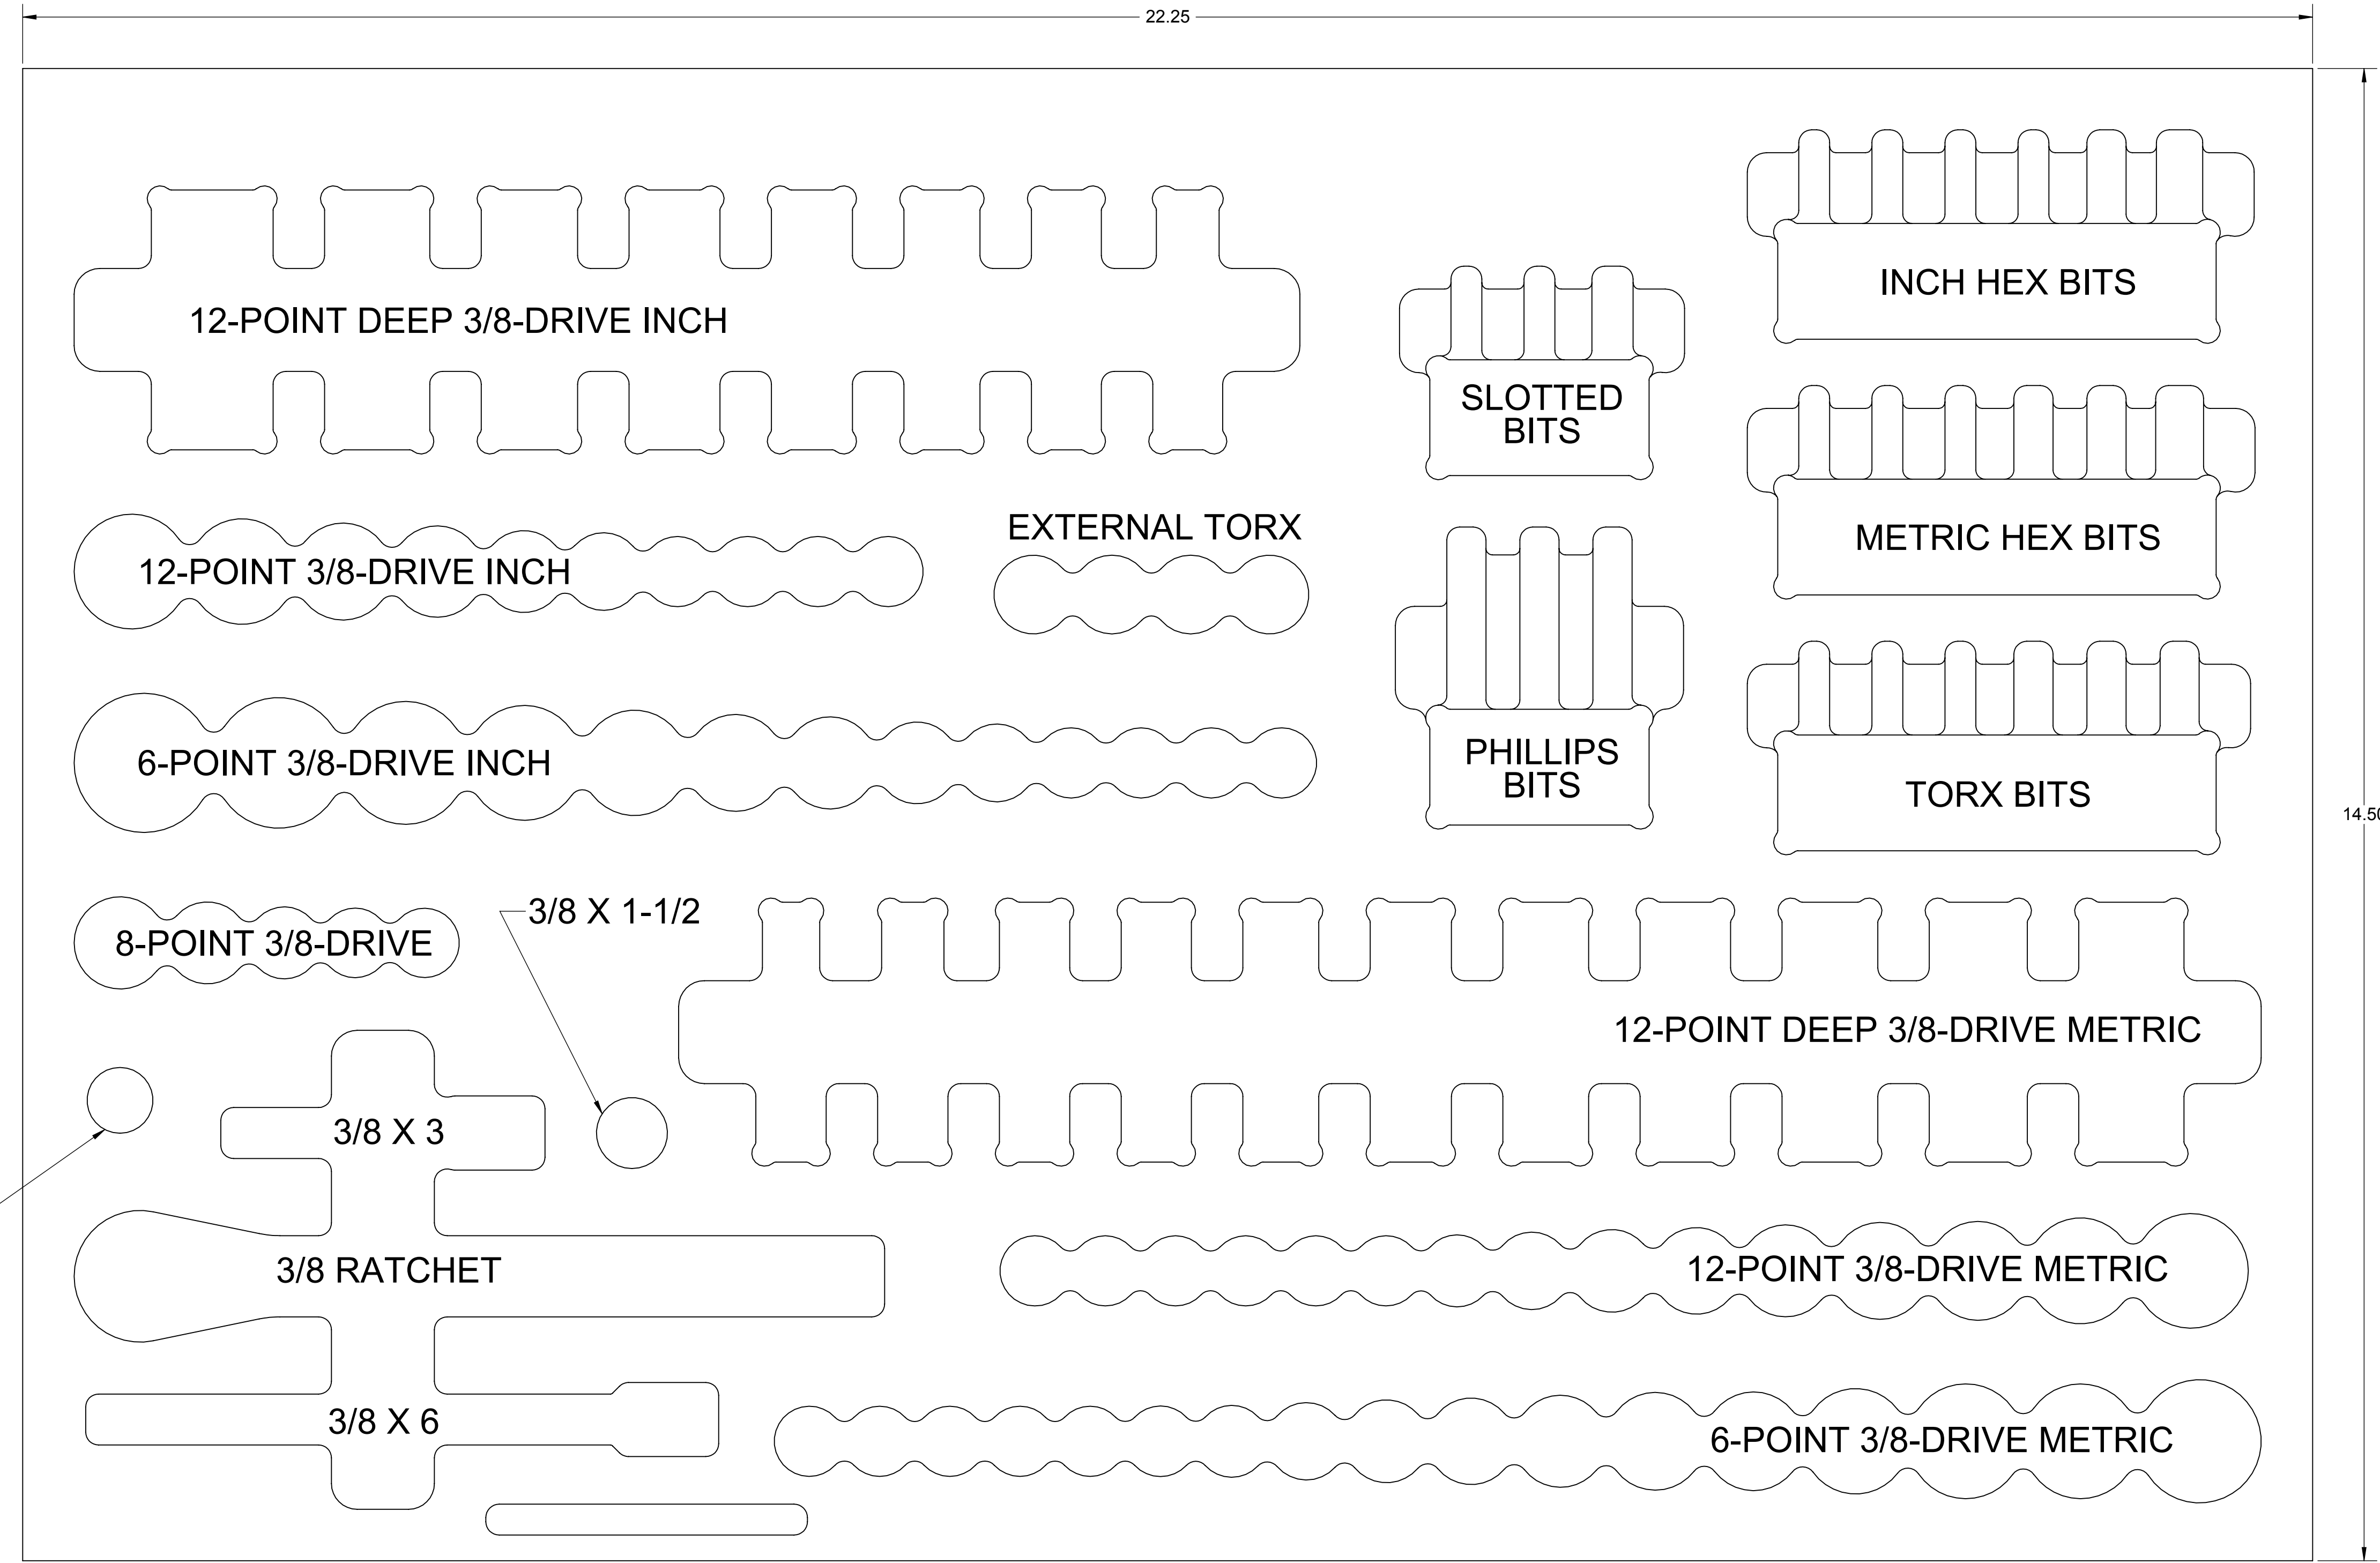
22.25

14.50

12-POINT DEEP 3/8-DRIVE INCH

SLOTTED BITS

INCH HEX BITS

METRIC HEX BITS

EXTERNAL TORX

12-POINT 3/8-DRIVE INCH

PHILLIPS BITS

TORX BITS

6-POINT 3/8-DRIVE INCH

8-POINT 3/8-DRIVE

3/8 X 1-1/2

12-POINT DEEP 3/8-DRIVE METRIC

3/8 X 3

3/8 RATCHET

12-POINT 3/8-DRIVE METRIC

3/8 X 6

6-POINT 3/8-DRIVE METRIC